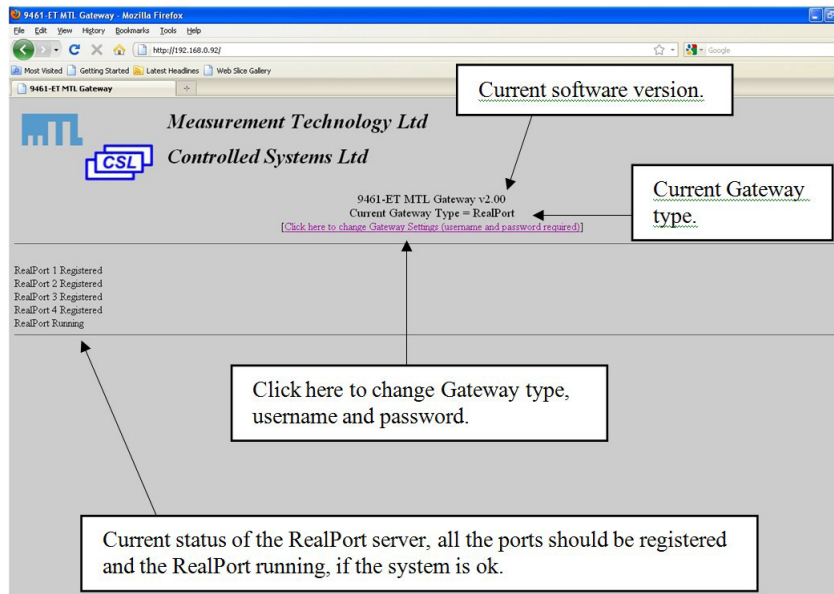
9461-ET MTL Gateway - Mozilla Firefox

File Edit View History Bookmarks Tools Help

http://192.168.0.92/

Google

Most Visited Getting Started Latest Headlines Web Slice Gallery

9461-ET MTL Gateway

Current software version.

MTL

Measurement Technology Ltd

CSL

Controlled Systems Ltd

9461-ET MTL Gateway v2.00
Current Gateway Type = RealPort
[Click here to change Gateway Settings (username and password required)]

Current Gateway type.

RealPort 1 Registered
RealPort 2 Registered
RealPort 3 Registered
RealPort 4 Registered
RealPort Running

Click here to change Gateway type, username and password.

Current status of the RealPort server, all the ports should be registered and the RealPort running, if the system is ok.